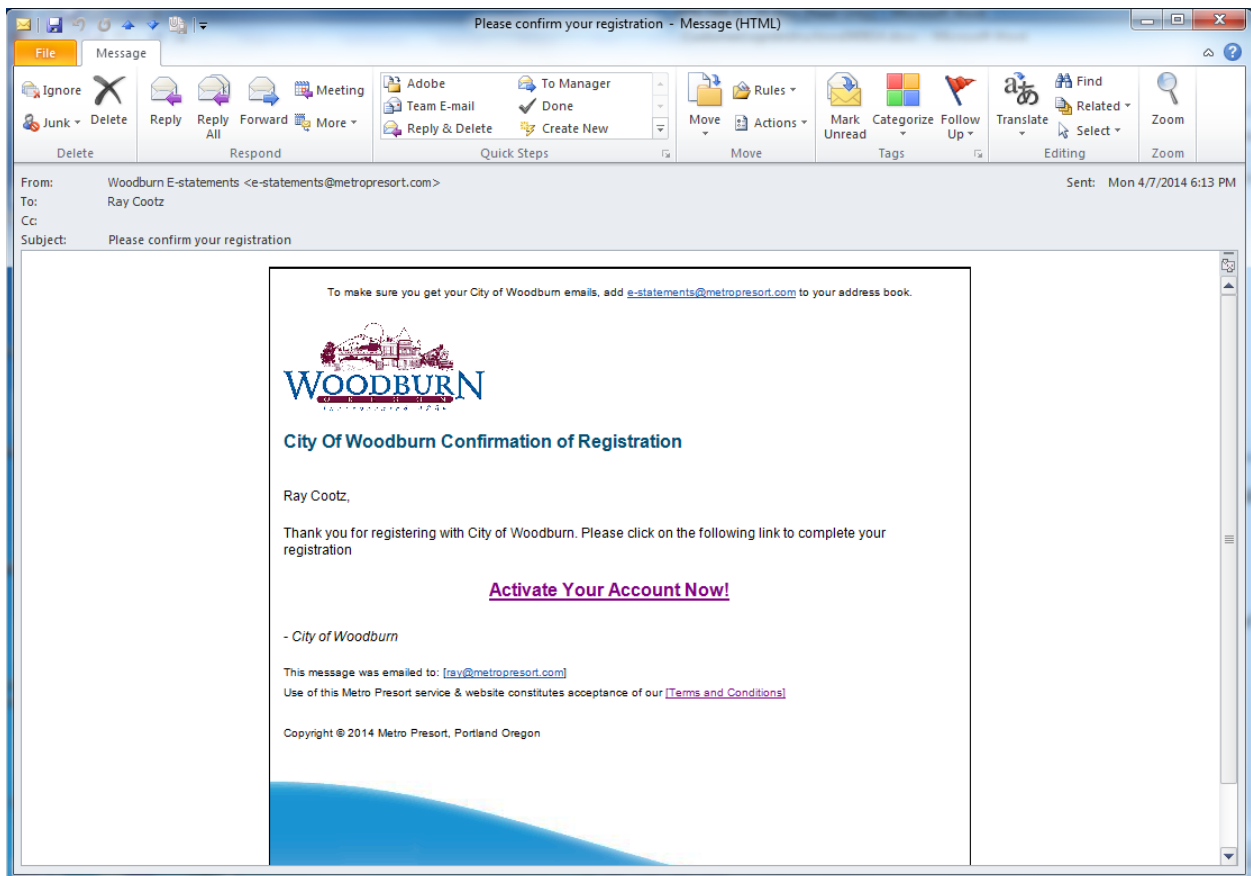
Please confirm your registration - Message (HTML)

File
Message

Ignore
Junk
Delete
Delete

Reply
Reply All
Forward
Meeting
More
Respond

Adobe
Team E-mail
Reply & Delete
To Manager
Done
Create New
Quick Steps

Move
Rules
Actions
Move

Mark Unread
Categorize
Follow Up
Tags

Translate
Find
Related
Select
Editing

Zoom
Zoom

From: Woodburn E-statements <e-statements@metropresort.com>
To: Ray Cootz
Cc:
Subject: Please confirm your registration
Sent: Mon 4/7/2014 6:13 PM

To make sure you get your City of Woodburn emails, add e-statements@metropresort.com to your address book.

WOODBURN
OREGON

City Of Woodburn Confirmation of Registration

Ray Cootz,

Thank you for registering with City of Woodburn. Please click on the following link to complete your registration

Activate Your Account Now!

- City of Woodburn

This message was emailed to: [ray@metropresort.com]
Use of this Metro Presort service & website constitutes acceptance of our [Terms and Conditions]

Copyright © 2014 Metro Presort, Portland Oregon